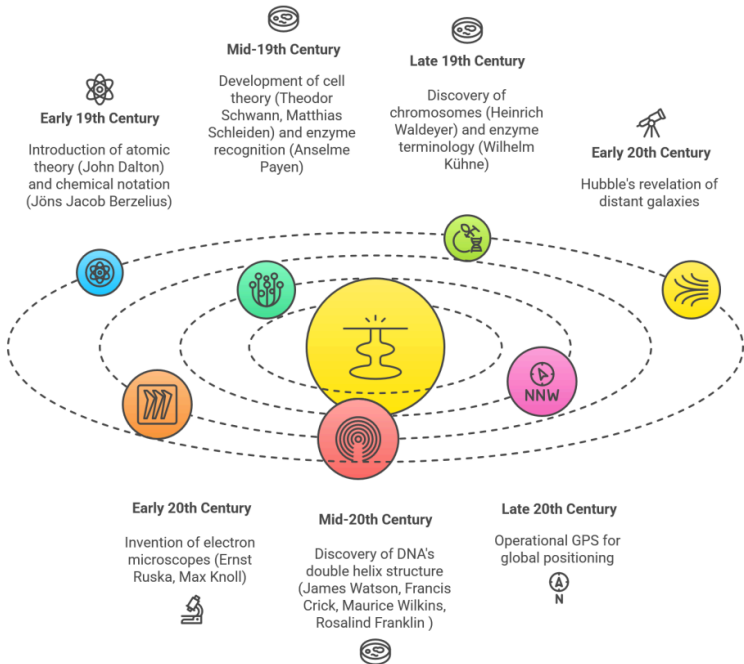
Mid-19th Century

Development of cell theory (Theodor Schwann, Matthias Schleiden) and enzyme recognition (Anselme Payen)

Late 19th Century

Discovery of chromosomes (Heinrich Waldeyer) and enzyme terminology (Wilhelm Kühne)

Early 19th Century

Introduction of atomic theory (John Dalton) and chemical notation (Jöns Jacob Berzelius)

Early 20th Century

Hubble's revelation of distant galaxies

NNW

Early 20th Century

Invention of electron microscopes (Ernst Ruska, Max Knoll)

Mid-20th Century

Discovery of DNA's double helix structure (James Watson, Francis Crick, Maurice Wilkins, Rosalind Franklin )

Late 20th Century

Operational GPS for global positioning

N